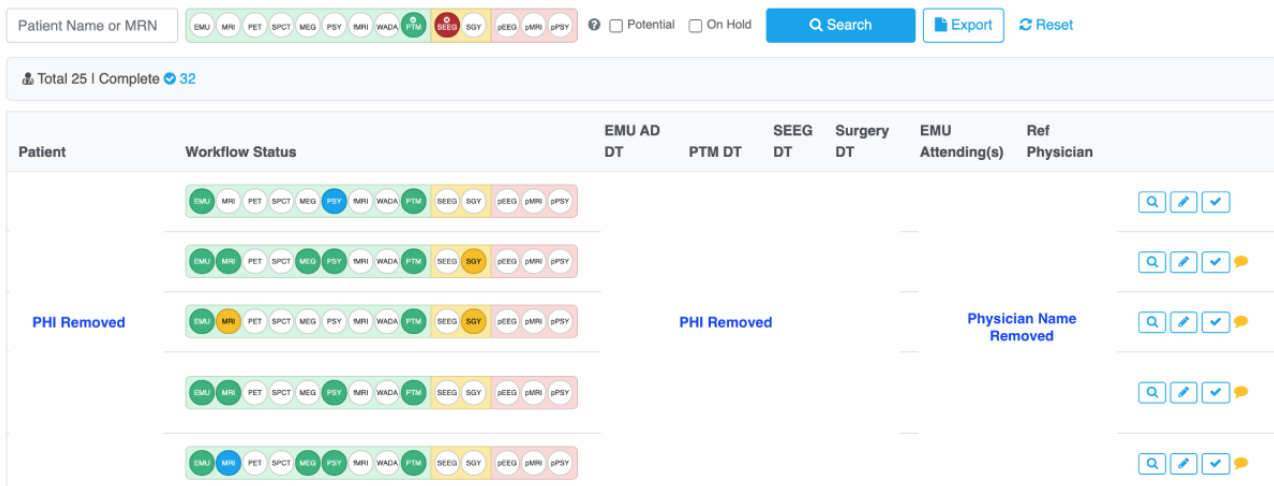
Patient Name or MRN

EMU MRI PET SPCT MEG PSY fMRI WADA PTM SEEG SGY pEEG pMRI pPSY

Potential On Hold Search Export Reset

Total 25 | Complete 32

| Patient | Workflow Status | EMU AD DT | PTM DT | SEEG DT | Surgery DT | EMU Attending(s) | Ref Physician | |
|---|---|---|---|---|---|---|---|---|
| PHI Removed | EMU MRI PET SPCT MEG PSY fMRI WADA PTM SEEG SGY pEEG pMRI pPSY | PHI Removed | | | | Physician Name Removed | | |
| | EMU MRI PET SPCT MEG PSY fMRI WADA PTM SEEG SGY pEEG pMRI pPSY | | | | | | | |
| | EMU MRI PET SPCT MEG PSY fMRI WADA PTM SEEG SGY pEEG pMRI pPSY | | | | | | | |
| | EMU MRI PET SPCT MEG PSY fMRI WADA PTM SEEG SGY pEEG pMRI pPSY | | | | | | | |
| | EMU MRI PET SPCT MEG PSY fMRI WADA PTM SEEG SGY pEEG pMRI pPSY | | | | | | | |